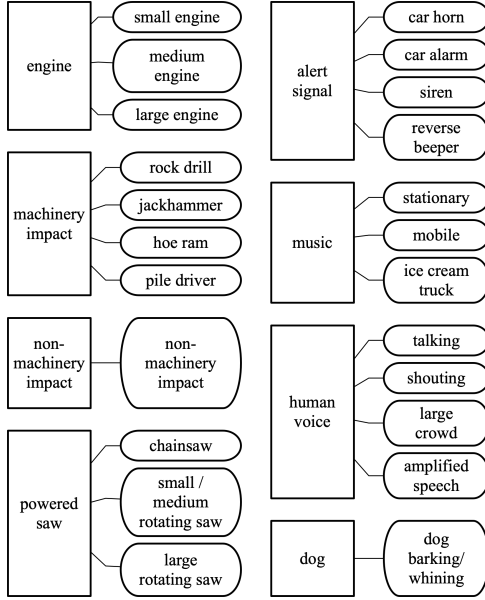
engine

small engine

medium engine

large engine

machinery impact

rock drill

jackhammer

hoe ram

pile driver

non-machinery impact

non-machinery impact

powered saw

chainsaw

small / medium rotating saw

large rotating saw

alert signal

car horn

car alarm

siren

reverse beeper

music

stationary

mobile

ice cream truck

human voice

talking

shouting

large crowd

amplified speech

dog

dog barking/ whining